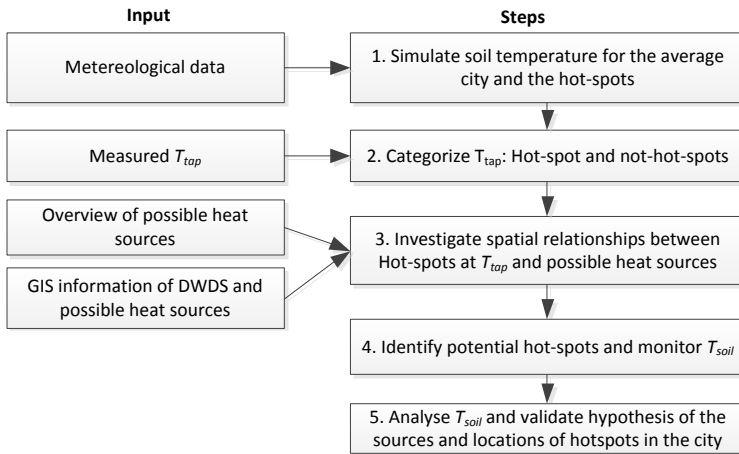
Input

Metereological data

Measured $T_{tap}$

Overview of possible heat sources

GIS information of DWDS and possible heat sources

Steps

1. Simulate soil temperature for the average city and the hot-spots

2. Categorize $T_{tap}$: Hot-spot and not-hot-spots

3. Investigate spatial relationships between Hot-spots at $T_{tap}$ and possible heat sources

4. Identify potential hot-spots and monitor $T_{soil}$

5. Analyse $T_{soil}$ and validate hypothesis of the sources and locations of hotspots in the city